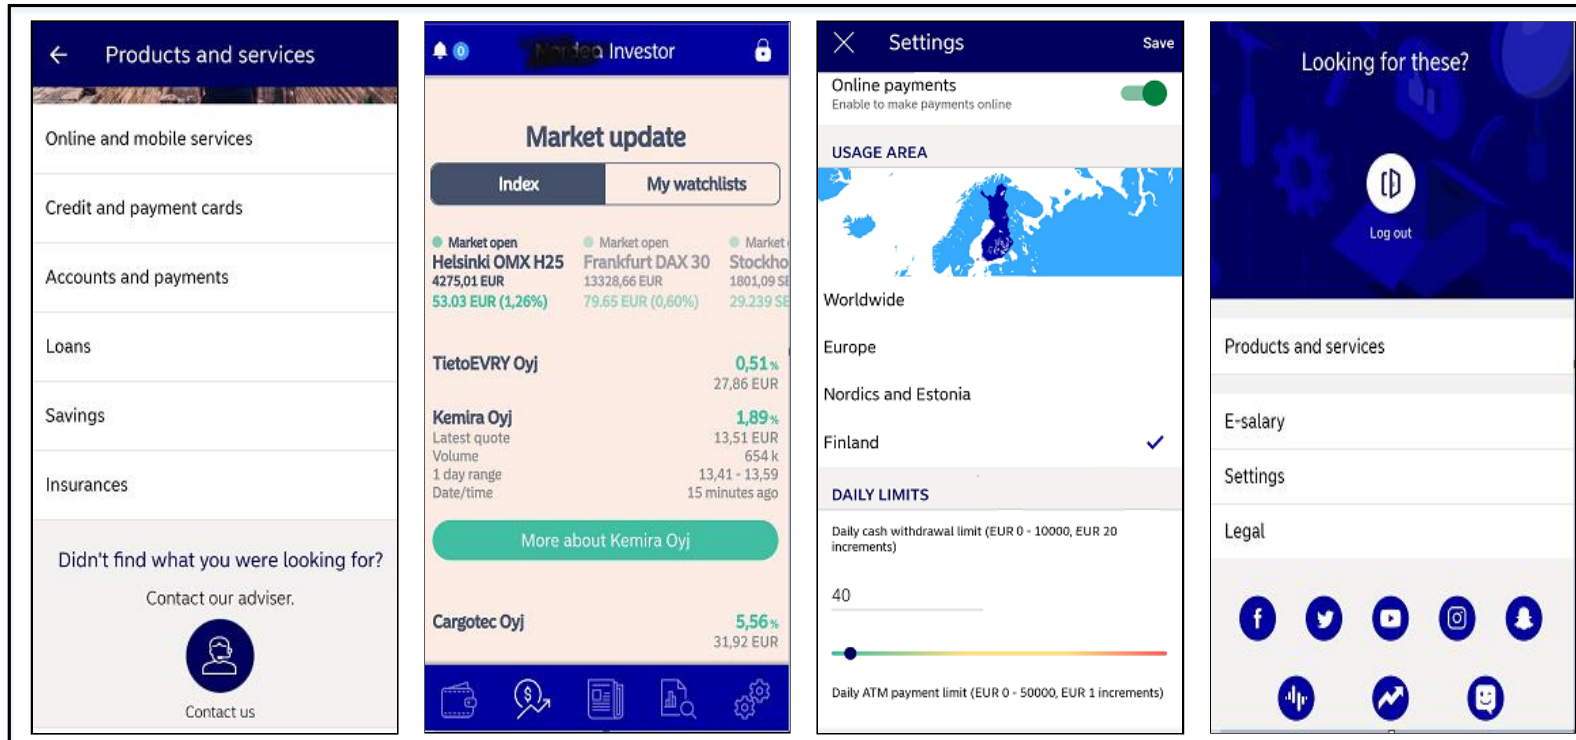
Products and services

Online and mobile services

Credit and payment cards

Accounts and payments

Loans

Savings

Insurances

Didn't find what you were looking for?

Contact our adviser.

Contact us

0 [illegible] Investor

Market update

Index

My watchlists

Market open
Helsinki OMX H25
4275,01 EUR
53.03 EUR (1,26%)

Market open
Frankfurt DAX 30
13328,66 EUR
79.65 EUR (0,60%)

Market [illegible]
Stockho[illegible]
1801,09 SE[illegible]
29.239 SE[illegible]

TietoEVRY Oyj 0,51% 27,86 EUR

Kemira Oyj 1,89%
Latest quote 13,51 EUR
Volume 654 k
1 day range 13,41 - 13,59
Date/time 15 minutes ago

More about Kemira Oyj

Cargotec Oyj 5,56% 31,92 EUR

Settings
Save

Online payments
Enable to make payments online

USAGE AREA

Worldwide

Europe

Nordics and Estonia

Finland

DAILY LIMITS

Daily cash withdrawal limit (EUR 0 - 10000, EUR 20 increments)

40

Daily ATM payment limit (EUR 0 - 50000, EUR 1 increments)

Looking for these?

Log out

Products and services

E-salary

Settings

Legal